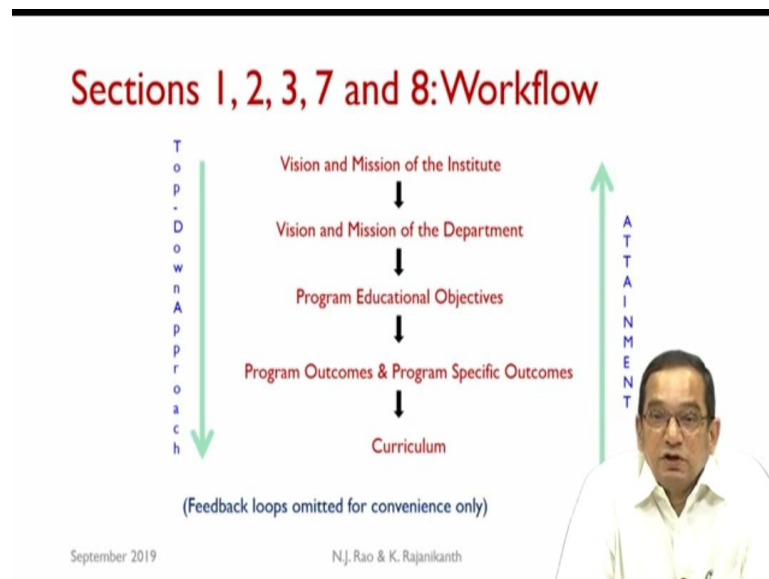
Sections 1, 2, 3, 7 and 8: Workflow

Top-Down Approach

Vision and Mission of the Institute

Vision and Mission of the Department

Program Educational Objectives

Program Outcomes & Program Specific Outcomes

Curriculum

ATTAINMENT

(Feedback loops omitted for convenience only)

September 2019

N.J. Rao & K. Rajanikanth